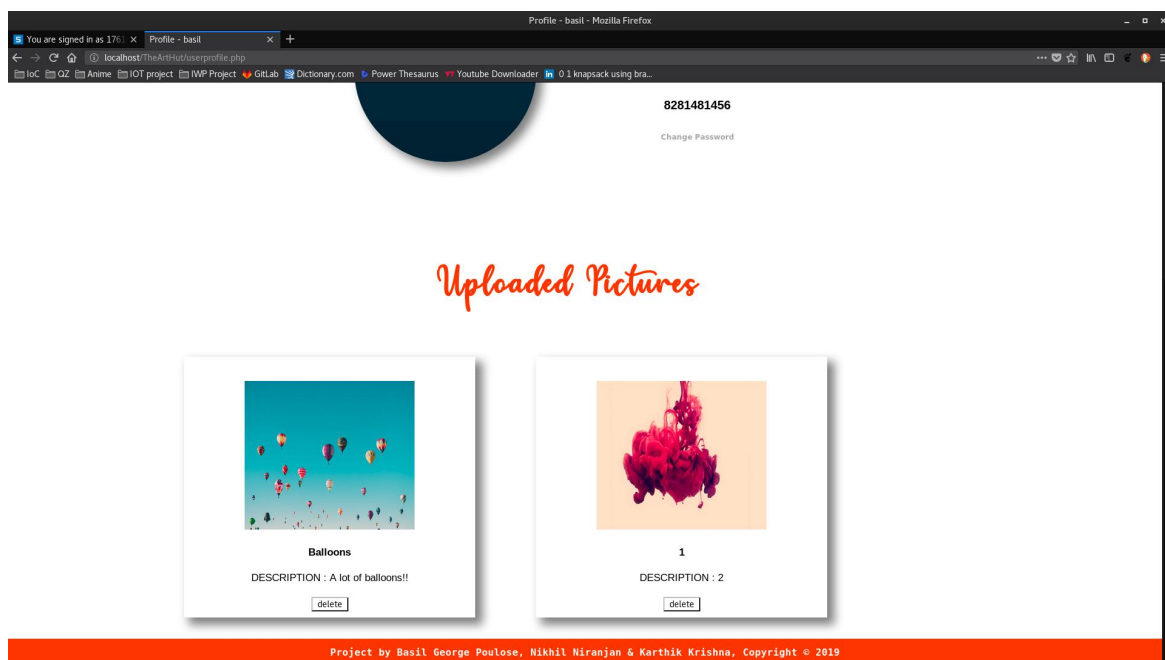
Profile - basil - Mozilla Firefox

You are signed in as 1761 ×
Profile - basil ×
+

localhost/TheArtHut/userprofile.php

IoC QZ Anime IOT project IWP Project GitLab Dictionary.com Power Thesaurus Youtube Downloader 0 1 knapsack using bra...

8281481456

Change Password

Uploaded Pictures

Balloons

DESCRIPTION : A lot of balloons!!

delete

1

DESCRIPTION : 2

delete

Project by Basil George Poulose, Nikhil Niranjan & Karthik Krishna, Copyright © 2019